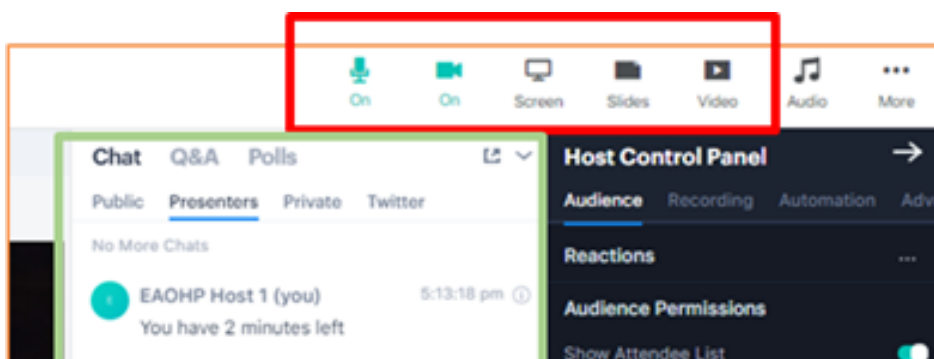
On On Screen Slides Video Audio More

Chat Q&A Polls

Public Presenters Private Twitter

No More Chats

E EAOHP Host 1 (you) 5:13:18 pm

You have 2 minutes left

Host Control Panel

Audience Recording Automation Adv

Reactions

Audience Permissions

Show Attendee List